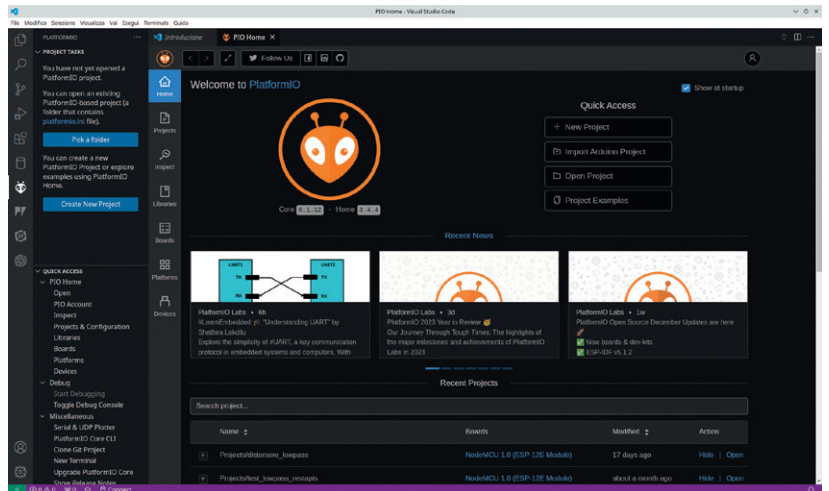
PIO Home - Visual Studio Code

File Modifica Selezione Visualizza Vai Esegui Terminale Guida

PLATFORMIO

PROJECT TASKS

You have not yet opened a PlatformIO project.

You can open an existing PlatformIO-based project (a folder that contains platformio.ini file).

Pick a folder

You can create a new PlatformIO Project or explore examples using PlatformIO Home.

Create New Project

QUICK ACCESS
PIO Home
Open
PIO Account
Inspect
Projects & Configuration
Libraries
Boards
Platforms
Devices
Debug
Start Debugging
Toggle Debug Console
Miscellaneous
Serial & UDP Plotter
PlatformIO Core CLI
Clone Git Project
New Terminal
Upgrade PlatformIO Core
Show Release Notes

Introduzione
PIO Home

Follow Us

Home
Projects
Inspect
Libraries
Boards
Platforms
Devices

Welcome to PlatformIO

Show at startup

Core 6.1.12 · Home 3.4.4

Quick Access
+ New Project
Import Arduino Project
Open Project
Project Examples

Recent News

UART1 TX RX UART2 TX RX

PlatformIO Labs • 6h
#LearnEmbedded "Understanding UART" by Shethira Lakdilu
Explore the simplicity of #UART, a key communication protocol in embedded systems and computers. With

PlatformIO Labs • 3d
PlatformIO 2023 Year in Review
Our Journey Through Tough Times: The highlights of the major milestones and achievements of PlatformIO Labs in 2023

PlatformIO Labs • 1w
PlatformIO Open Source December Updates are here
New boards & dev-kits
ESP-IDF v5.1.2

Recent Projects

Search project...

| Name | Boards | Modified | Action |
|---|---|---|---|
| Projects/distorsore_lowpass | NodeMCU 1.0 (ESP-12E Module) | 17 days ago | Hide \| Open |
| Projects/test_lowpass_restapis | NodeMCU 1.0 (ESP-12E Module) | about a month ago | Hide \| Open |

0 0 0 Connect